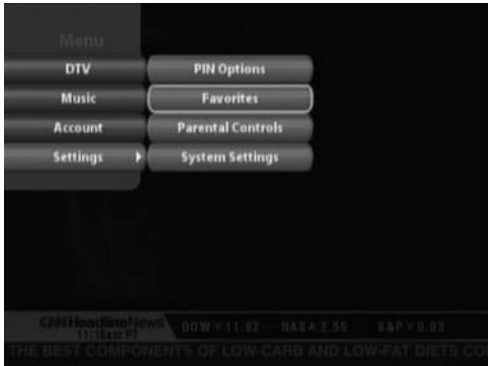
Menu

DTV

Music

Account

Settings

PIN Options

Favorites

Parental Controls

System Settings

CNN HeadlineNews 11:03 pm PT

DOW ▼ 11.82

NASDAQ 2.55

S&P ▼ 0.03

THE BEST COMPONENTS OF LOW-CARB AND LOW-FAT DIETS CO